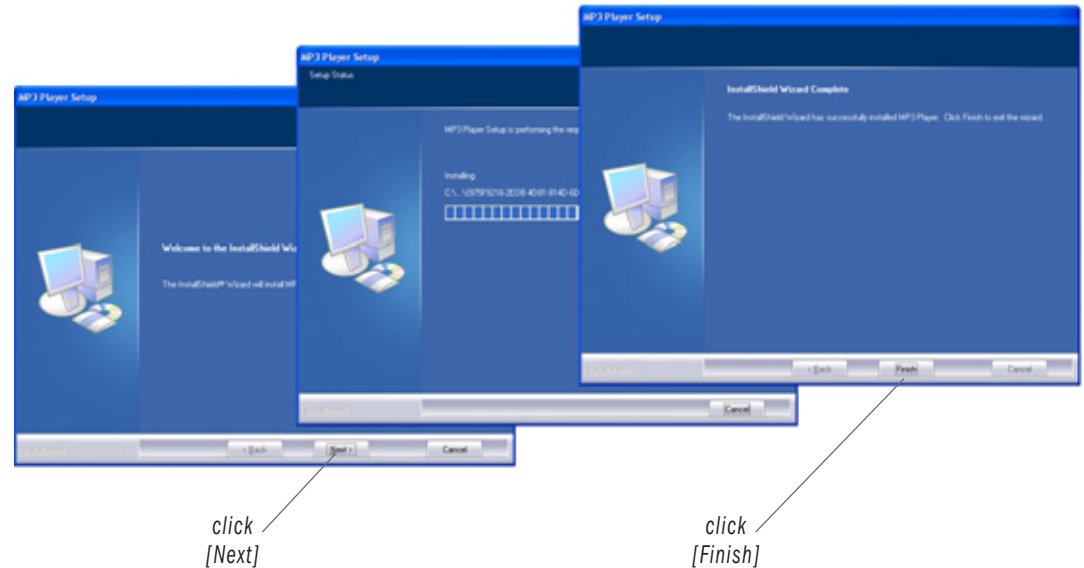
MP3 Player Setup

Welcome to the InstallShield Wi

The InstallShield® Wizard will install MP

InstallShield

< Back

Next >

Cancel

MP3 Player Setup

Setup Status

MP3 Player Setup is performing the req

Installing

C:\...\{975F9216-2ED8-4D81-814D-6D

InstallShield

Cancel

MP3 Player Setup

InstallShield Wizard Complete

The InstallShield Wizard has successfully installed MP3 Player. Click Finish to exit the wizard.

InstallShield

< Back

Finish

Cancel

click [Next]

click [Finish]